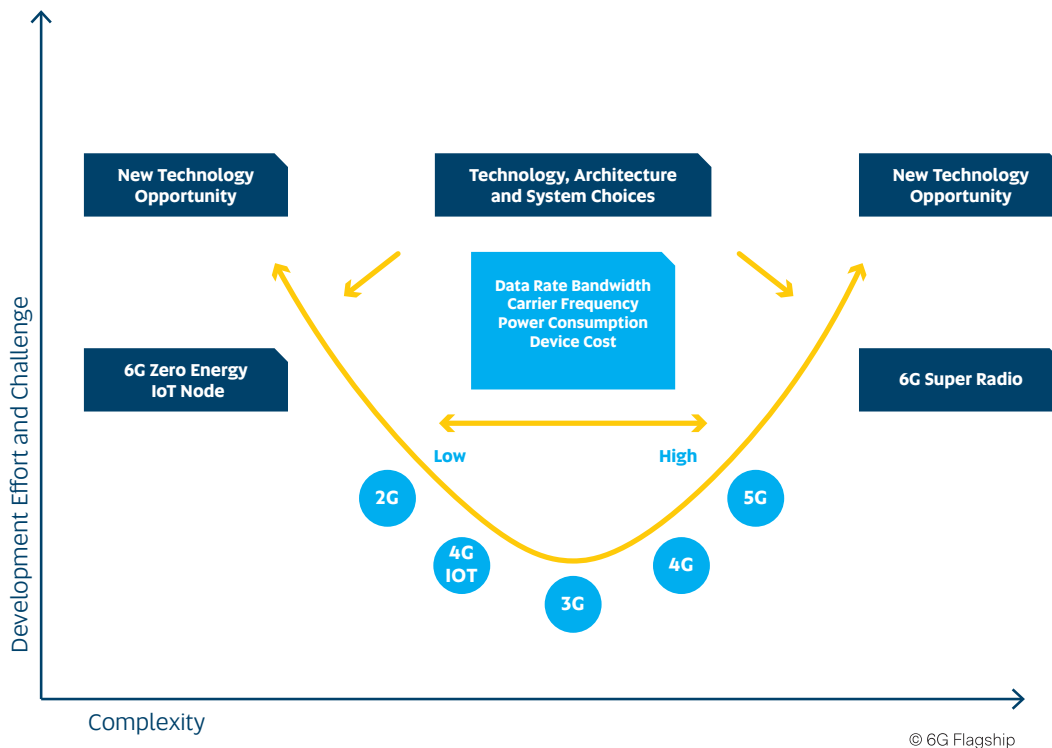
Development Effort and Challenge

New Technology Opportunity

Technology, Architecture and System Choices

New Technology Opportunity

Data Rate Bandwidth
Carrier Frequency
Power Consumption
Device Cost

6G Zero Energy IoT Node

6G Super Radio

Low

High

2G

4G IOT

3G

4G

5G

Complexity

© 6G Flagship